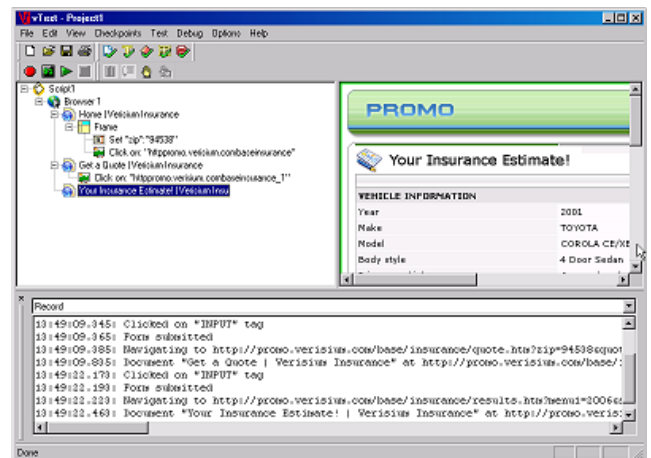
vTest - Project1

File Edit View Checkpoints Test Debug Options Help

Script1
Browser 1
Home | Verisium Insurance
Frame
Set "zip":"94538"
Click on: "http://promo.verisium.com/base/insurance"
Get a Quote | Verisium Insurance
Click on: "http://promo.verisium.com/base/insurance_1"
Your Insurance Estimate! | Verisium Insu

PROMO

Your Insurance Estimate!

| VEHICLE INFORMATION | |
|---|---|
| Year | 2001 |
| Make | TOYOTA |
| Model | COROLA CE/XE |
| Body style | 4 Door Sedan |

Record

13:49:09.345: Clicked on "INPUT" tag
13:49:09.365: Form submitted
13:49:09.385: Navigating to http://promo.verisium.com/base/insurance/quote.htm?zip=94538&quo
13:49:09.835: Document "Get a Quote | Verisium Insurance" at http://promo.verisium.com/base/
13:49:22.173: Clicked on "INPUT" tag
13:49:22.193: Form submitted
13:49:22.223: Navigating to http://promo.verisium.com/base/insurance/results.htm?menu1=2006&
13:49:22.463: Document "Your Insurance Estimate! | Verisium Insurance" at http://promo.veris

Done